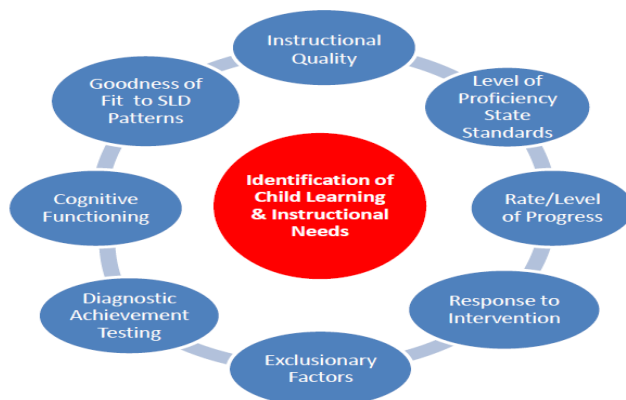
Identification of Child Learning & Instructional Needs

Instructional Quality

Level of Proficiency State Standards

Rate/Level of Progress

Response to Intervention

Exclusionary Factors

Diagnostic Achievement Testing

Cognitive Functioning

Goodness of Fit to SLD Patterns